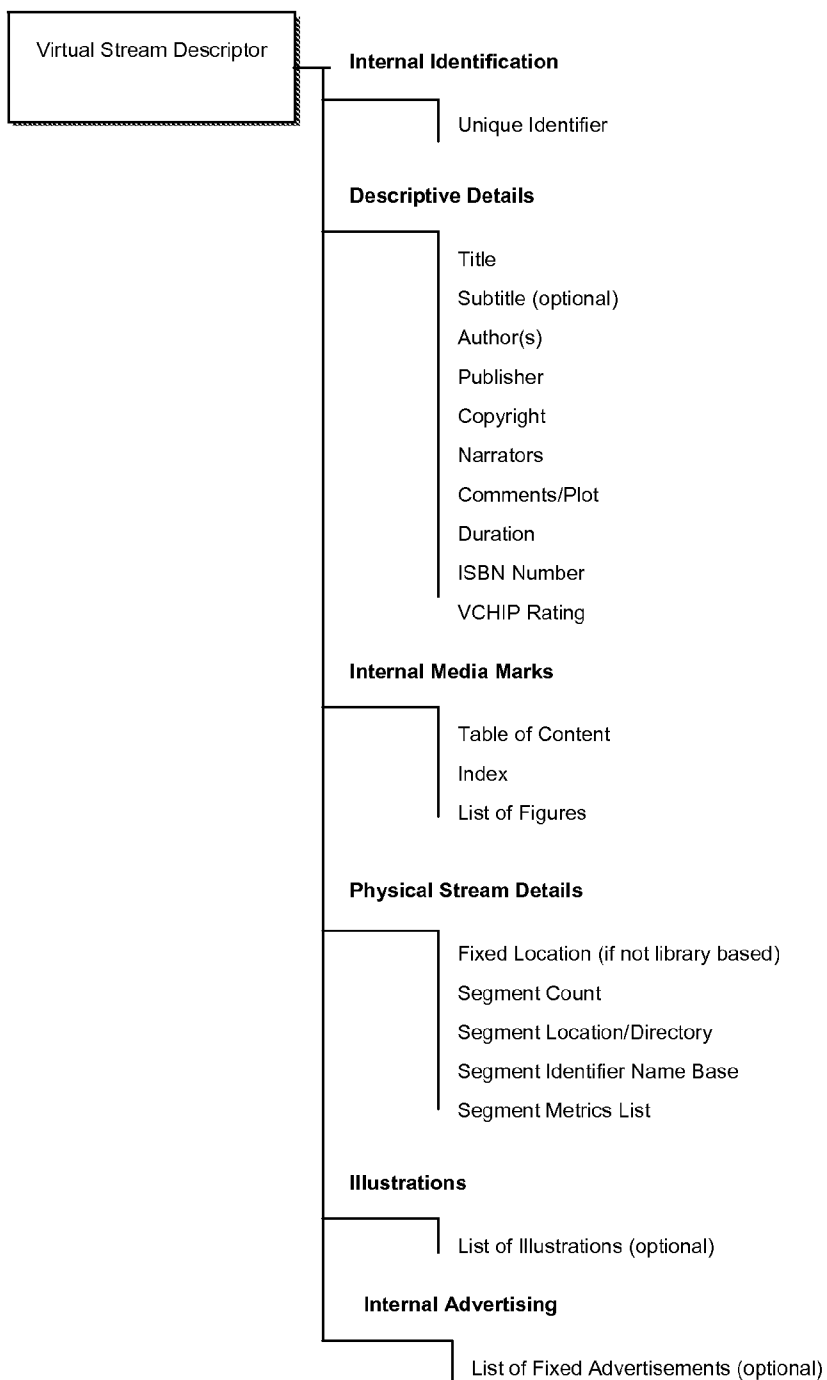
Virtual Stream Descriptor

Internal Identification

Unique Identifier

Descriptive Details

Title

Subtitle (optional)

Author(s)

Publisher

Copyright

Narrators

Comments/Plot

Duration

ISBN Number

VCHIP Rating

Internal Media Marks

Table of Content

Index

List of Figures

Physical Stream Details

Fixed Location (if not library based)

Segment Count

Segment Location/Directory

Segment Identifier Name Base

Segment Metrics List

Illustrations

List of Illustrations (optional)

Internal Advertising

List of Fixed Advertisements (optional)